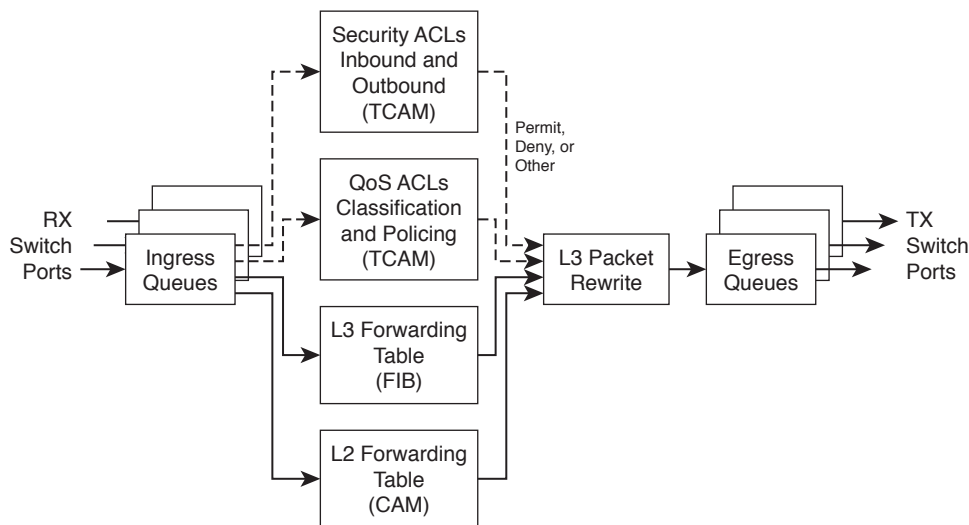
RX Switch Ports

Ingress Queues

Security ACLs Inbound and Outbound (TCAM)

Permit, Deny, or Other

QoS ACLs Classification and Policing (TCAM)

L3 Forwarding Table (FIB)

L2 Forwarding Table (CAM)

L3 Packet Rewrite

Egress Queues

TX Switch Ports